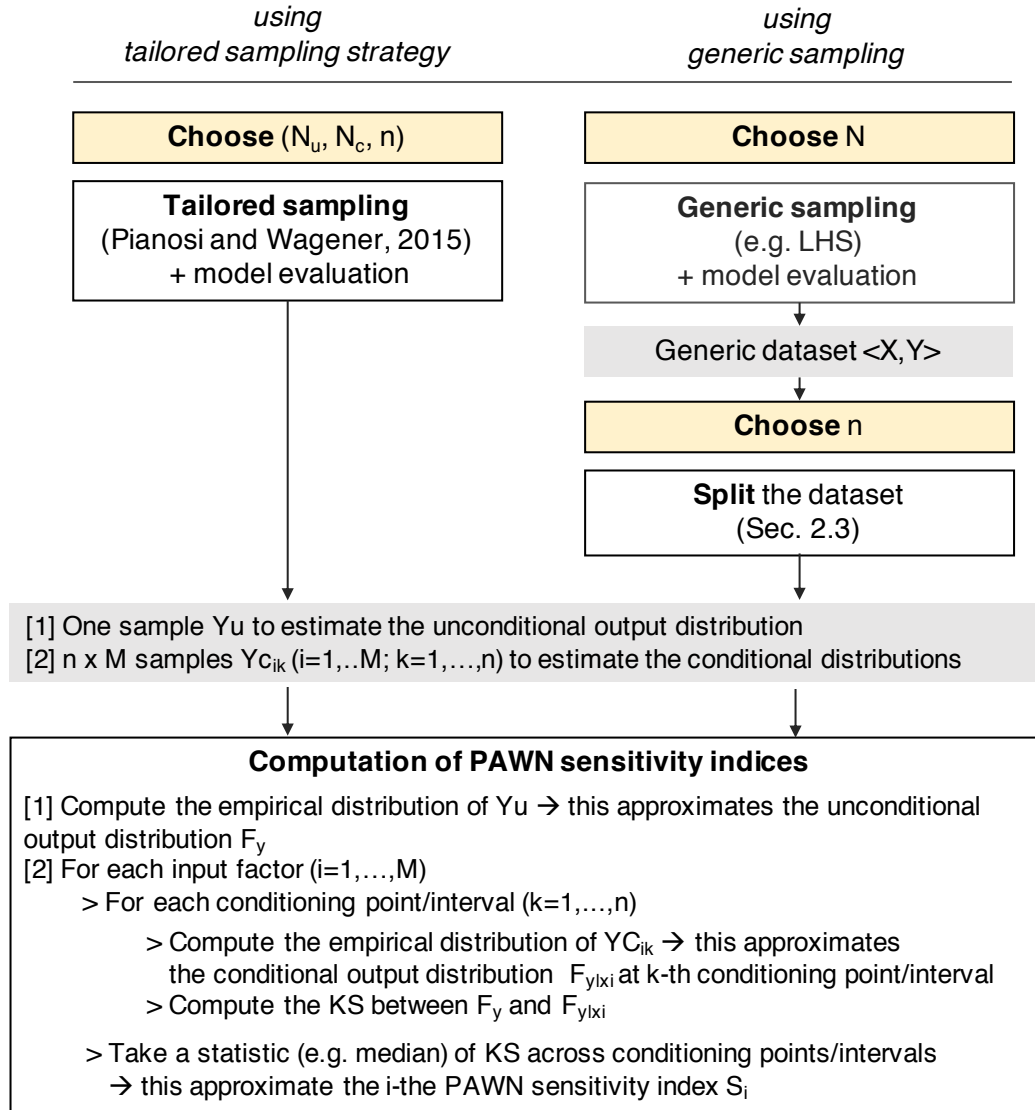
using
tailored sampling strategy

using
generic sampling

**Choose** ($N_u$, $N_c$, n)

**Tailored sampling**
(Pianosi and Wagener, 2015)
+ model evaluation

**Choose** N

**Generic sampling**
(e.g. LHS)
+ model evaluation

Generic dataset <X,Y>

**Choose** n

**Split** the dataset
(Sec. 2.3)

[1] One sample Yu to estimate the unconditional output distribution
[2] n x M samples $Yc_{ik}$ (i=1,..M; k=1,…,n) to estimate the conditional distributions

**Computation of PAWN sensitivity indices**

[1] Compute the empirical distribution of Yu → this approximates the unconditional output distribution $F_y$
[2] For each input factor (i=1,…,M)
> For each conditioning point/interval (k=1,…,n)
> Compute the empirical distribution of $YC_{ik}$ → this approximates the conditional output distribution $F_{y|xi}$ at k-th conditioning point/interval
> Compute the KS between $F_y$ and $F_{y|xi}$
> Take a statistic (e.g. median) of KS across conditioning points/intervals → this approximate the i-the PAWN sensitivity index $S_i$